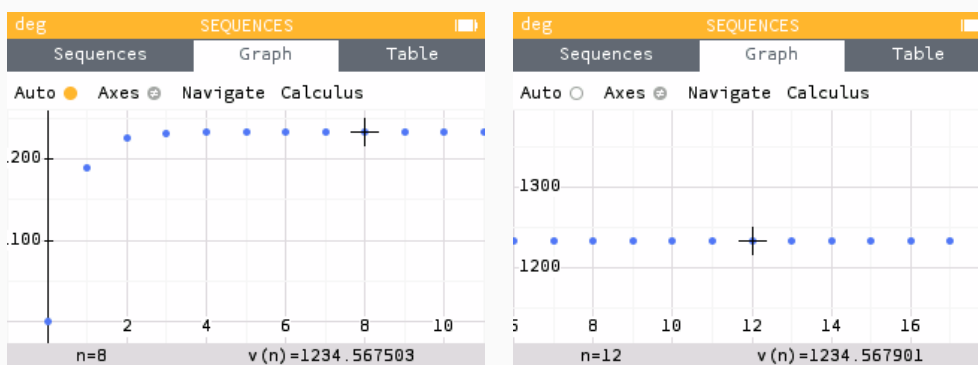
deg SEQUENCES

Sequences Graph Table

Auto Axes Navigate Calculus

.200

.100

2 4 6 8 10

n=8 v(n)=1234.567503

deg SEQUENCES

Sequences Graph Table

Auto Axes Navigate Calculus

1300

1200

6 8 10 12 14 16

n=12 v(n)=1234.567901